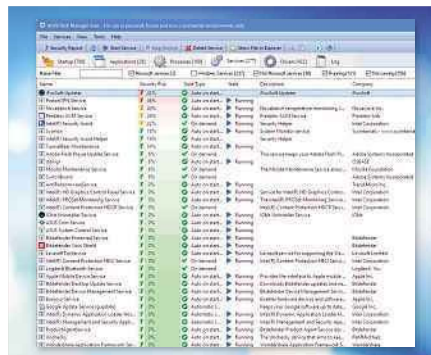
File Services View Tools Help

Security Report | Start Service | Stop Service | Delete Service | Show File in Explorer

Startup | Applications | Processes | Services | Drivers | Log

Name Filter | Microsoft services | Windows Services | Third-Party Services | Running only | Stopped only

| Name | Security Risk | Start Type | State | Description | Company |
|---|---|---|---|---|---|
| IFun Soft Updater | 20% | Auto on start | Running | IFun Soft Updater | IFunSoft |
| Protect PP Service | 20% | Auto on start | Running | | |
| Wow Service | 20% | Auto on start | Running | | |
| Windows Audit Service | 20% | Auto on start | Running | | |
| Intel® Network Service | 15% | Auto on start | Running | | Intel Corporation |
| Sysmon | 15% | Auto on start | Running | System Monitor service | |
| Intel® Security Assist Helper | 15% | Auto on start | Running | Security Helper | |
| Adobe Flash Player Update Service | 5% | On demand | | | Adobe Systems Incorporated |
| Mozilla Maintenance Service | 5% | On demand | | The Mozilla Maintenance Service ensures | Mozilla Foundation |
| iCloud Drive Service | 5% | Auto on start | Running | iCloud Drive Service | Apple |
| Bitdefender Protected Service | 5% | Auto on start | Running | | Bitdefender |
| Bitdefender Desktop Update Service | 5% | Auto on start | Running | | Bitdefender |
| Bitdefender Device Management Service | 5% | Auto on start | Running | | Bitdefender |
| Intel® Dynamic Application Loader Host | 5% | Auto on start | Running | | Intel Corporation |
| Intel® Management and Security Application | 5% | Auto on start | Running | Intel® Management and Security App | Intel Corporation |
| Bonjour Service | 5% | Auto on start | Running | | Apple Inc. |